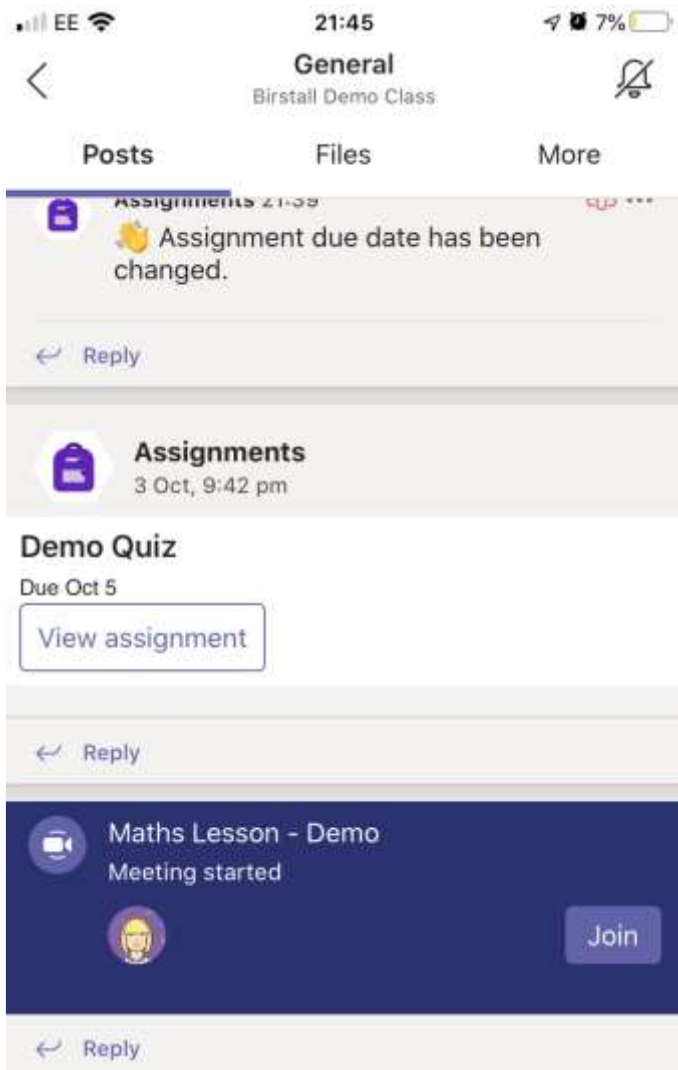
EE 21:45 7%

General
Birstall Demo Class

Posts Files More

Assignments 21:39
👋 Assignment due date has been changed.

Reply

Assignments
3 Oct, 9:42 pm

Demo Quiz
Due Oct 5
View assignment

Reply

Maths Lesson - Demo
Meeting started
Join

Reply